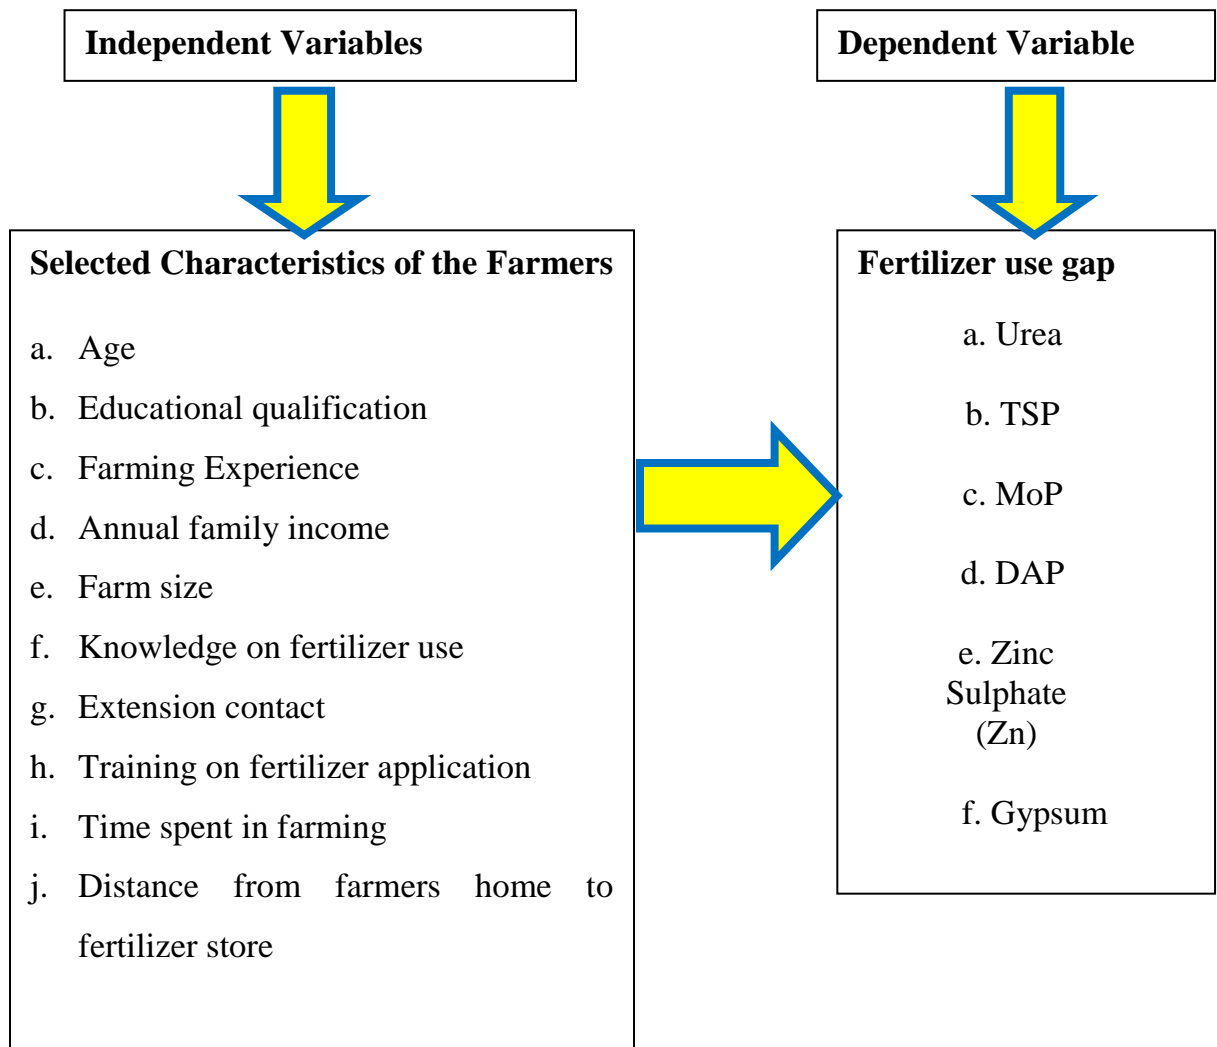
Independent Variables

Dependent Variable

Selected Characteristics of the Farmers

a. Age
b. Educational qualification
c. Farming Experience
d. Annual family income
e. Farm size
f. Knowledge on fertilizer use
g. Extension contact
h. Training on fertilizer application
i. Time spent in farming
j. Distance from farmers home to fertilizer store

Fertilizer use gap

a. Urea

b. TSP

c. MoP

d. DAP

e. Zinc Sulphate (Zn)

f. Gypsum